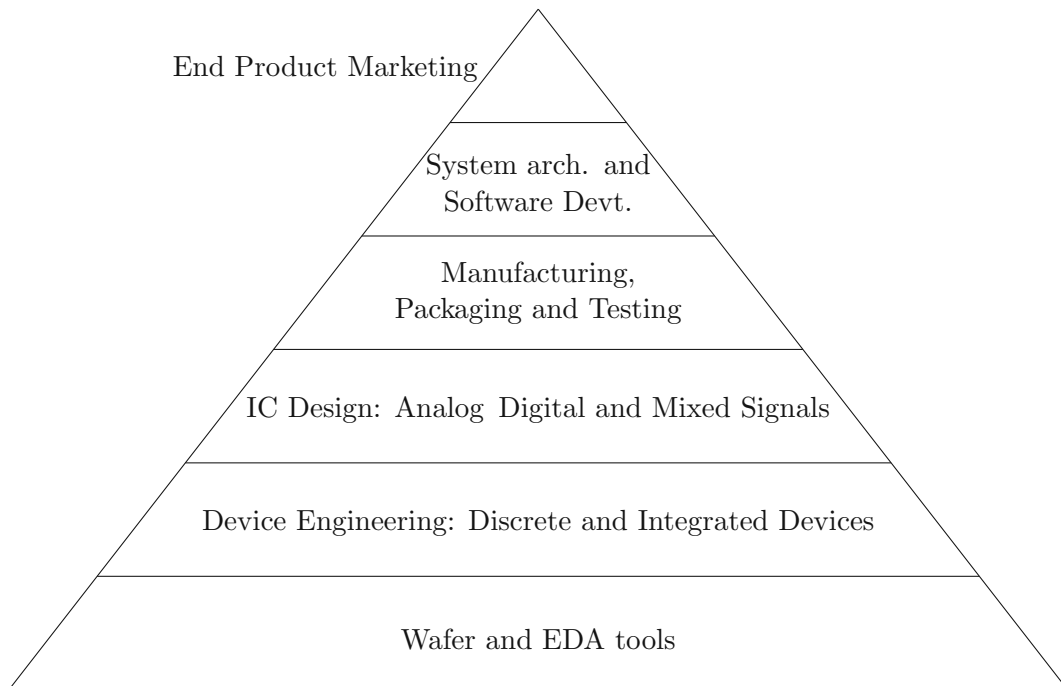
End Product Marketing

System arch. and Software Devt.

Manufacturing, Packaging and Testing

IC Design: Analog Digital and Mixed Signals

Device Engineering: Discrete and Integrated Devices

Wafer and EDA tools